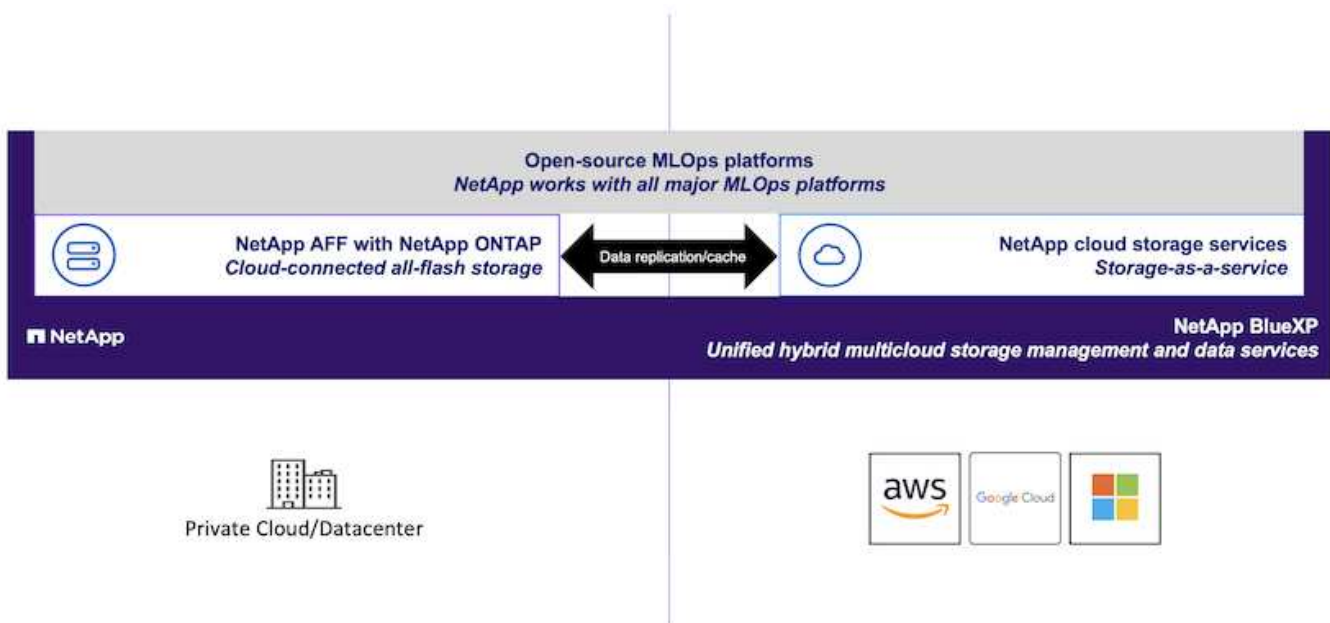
Open-source MLOps platforms
NetApp works with all major MLOps platforms

NetApp AFF with NetApp ONTAP
Cloud-connected all-flash storage

Data replication/cache

NetApp cloud storage services
Storage-as-a-service

NetApp

NetApp BlueXP
Unified hybrid multicloud storage management and data services

Private Cloud/Datacenter

aws

Google Cloud